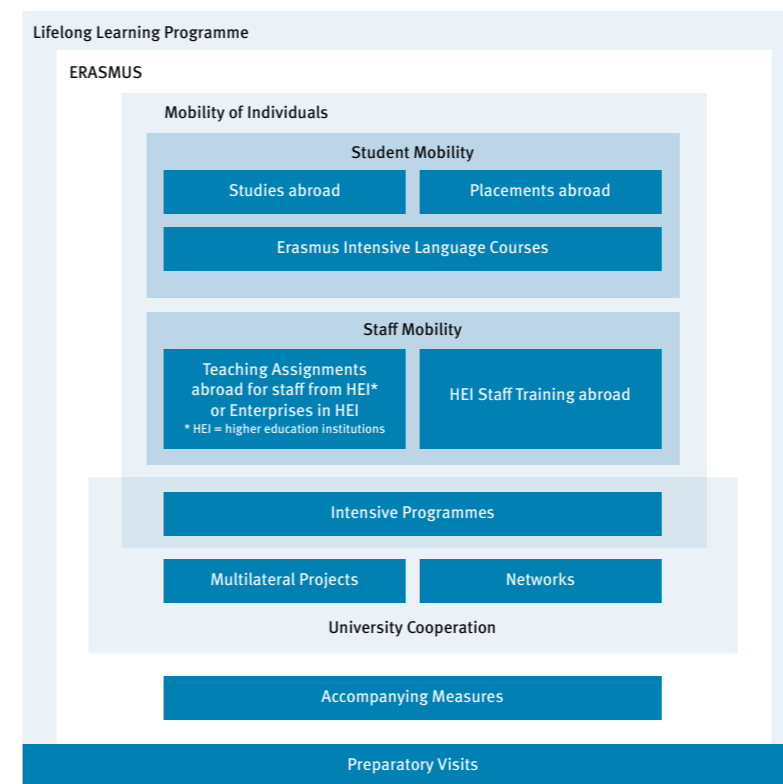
Lifelong Learning Programme

ERASMUS

Mobility of Individuals

Student Mobility

Studies abroad

Placements abroad

Erasmus Intensive Language Courses

Staff Mobility

Teaching Assignments abroad for staff from HEI* or Enterprises in HEI
* HEI = higher education institutions

HEI Staff Training abroad

Intensive Programmes

Multilateral Projects

Networks

University Cooperation

Accompanying Measures

Preparatory Visits